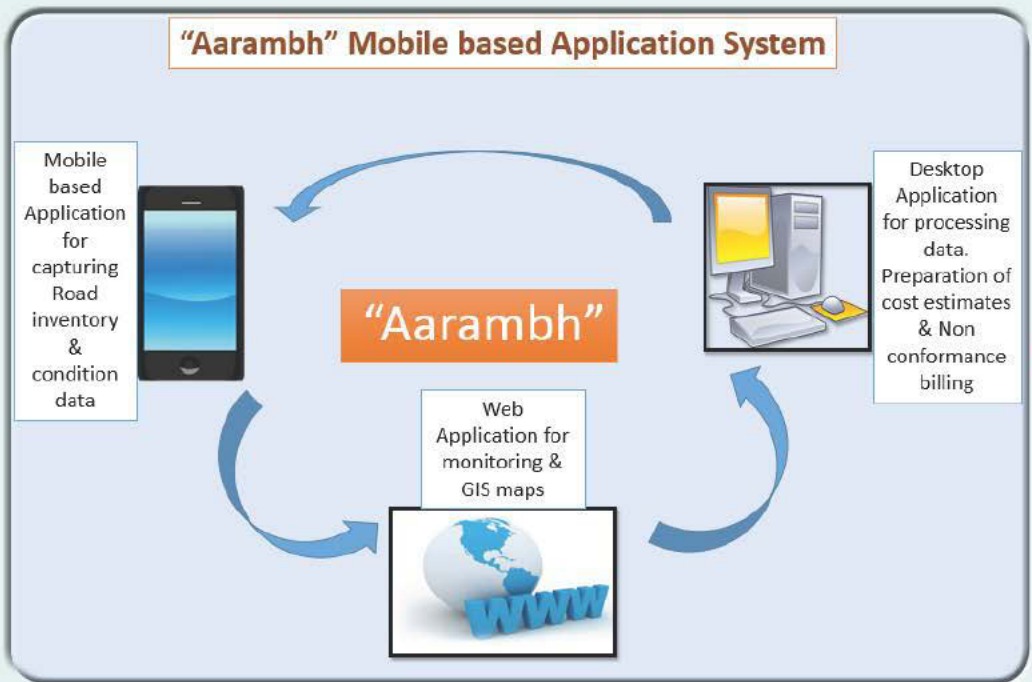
"Aarambh" Mobile based Application System

Mobile based Application for capturing Road inventory & condition data

"Aarambh"

Desktop Application for processing data. Preparation of cost estimates & Non conformance billing

Web Application for monitoring & GIS maps

WWW